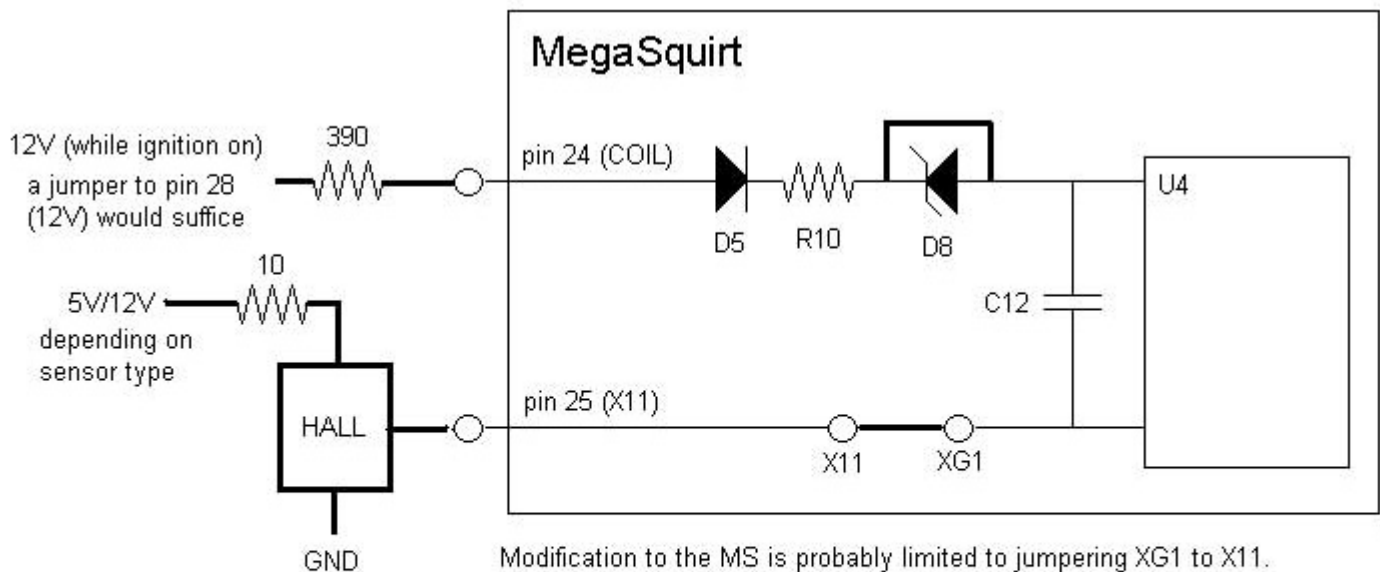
MegaSquirt

12V (while ignition on)
a jumper to pin 28
(12V) would suffice

390

pin 24 (COIL)

D5

R10

D8

U4

10

5V/12V
depending on
sensor type

C12

HALL

pin 25 (X11)

X11

XG1

GND

Modification to the MS is probably limited to jumpering XG1 to X11.